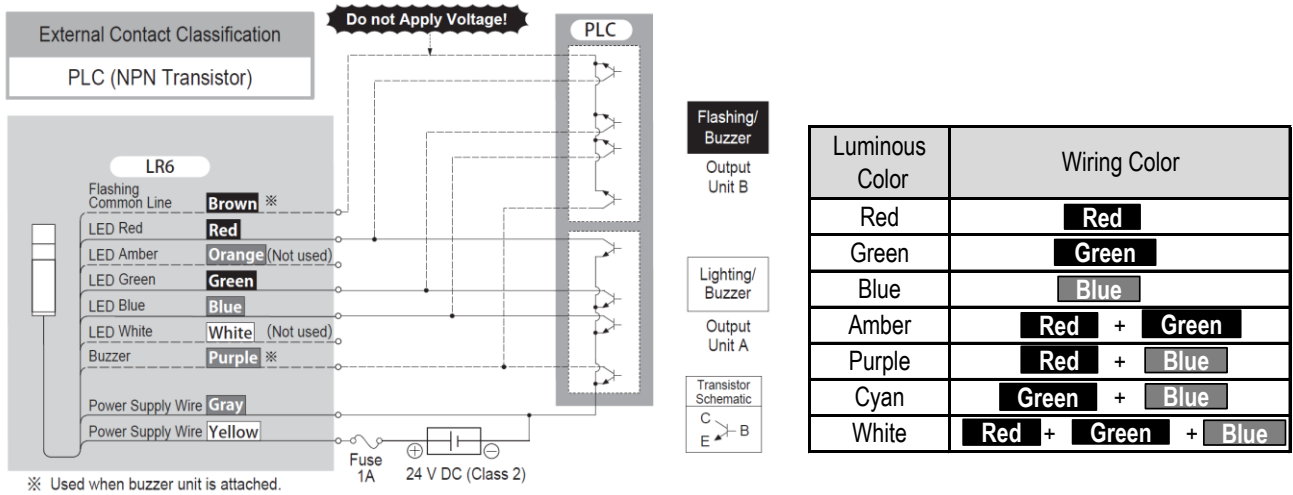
External Contact Classification

PLC (NPN Transistor)

Do not Apply Voltage!

PLC

LR6

Flashing Common Line Brown ※
LED Red Red
LED Amber Orange (Not used)
LED Green Green
LED Blue Blue
LED White White (Not used)
Buzzer Purple ※
Power Supply Wire Gray
Power Supply Wire Yellow

Fuse 1A
24 V DC (Class 2)

Flashing/ Buzzer
Output Unit B

Lighting/ Buzzer
Output Unit A

Transistor Schematic
C
B
E

※ Used when buzzer unit is attached.

| Luminous Color | Wiring Color |
|---|---|
| Red | Red |
| Green | Green |
| Blue | Blue |
| Amber | Red + Green |
| Purple | Red + Blue |
| Cyan | Green + Blue |
| White | Red + Green + Blue |